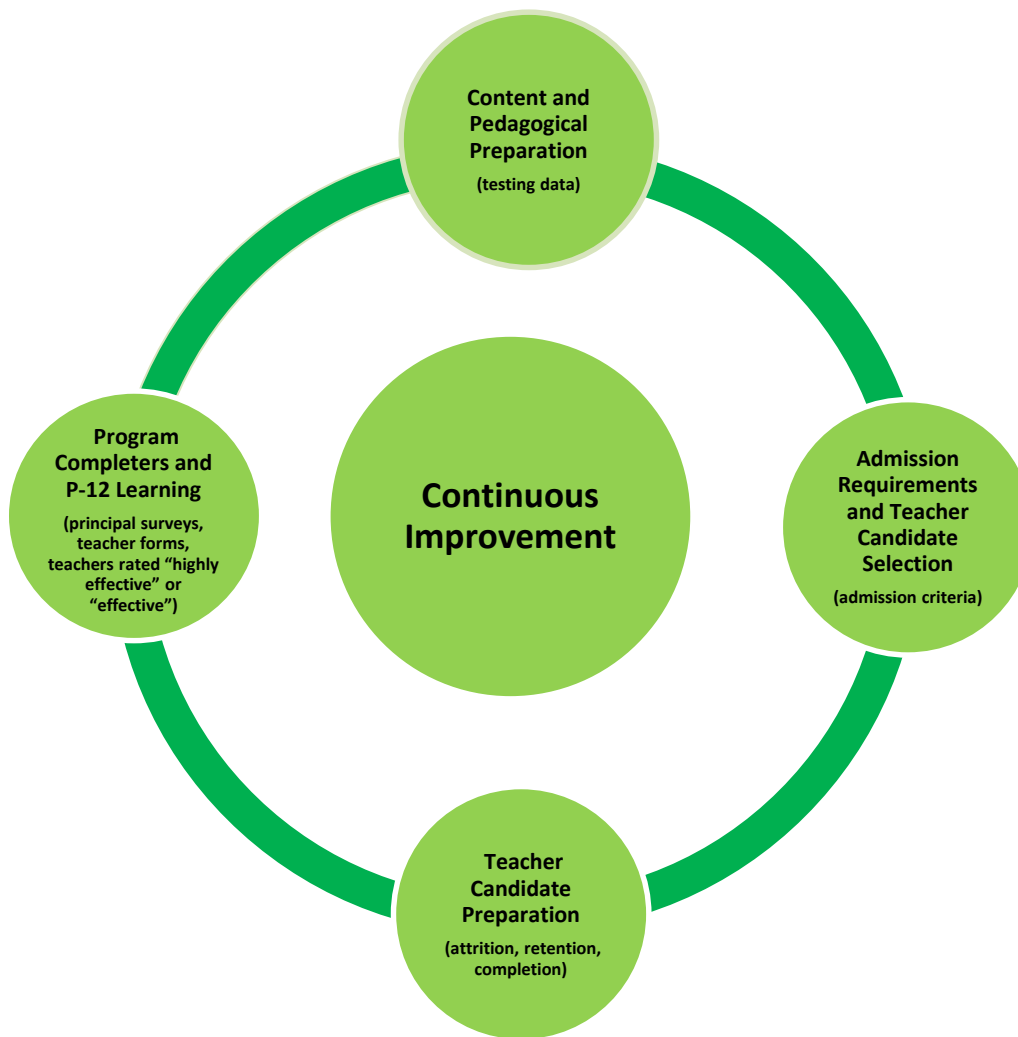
Content and Pedagogical Preparation

(testing data)

Program Completers and P-12 Learning

(principal surveys, teacher forms, teachers rated “highly effective” or “effective”)

Continuous Improvement

Admission Requirements and Teacher Candidate Selection

(admission criteria)

Teacher Candidate Preparation

(attrition, retention, completion)